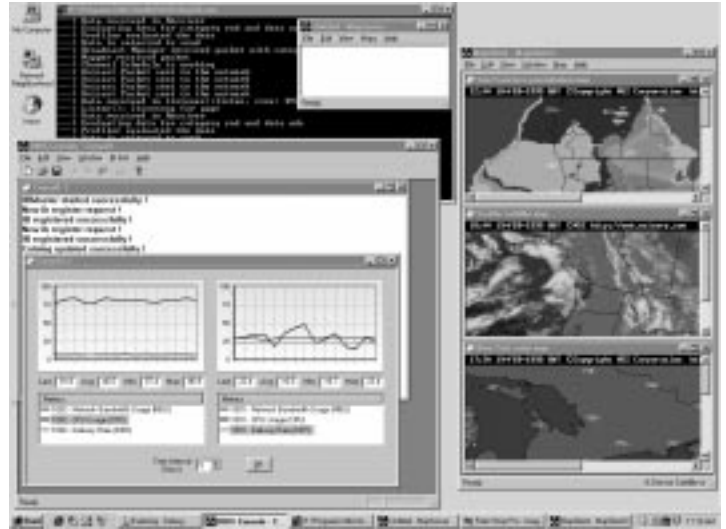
My Computer

Network Neighborhood

Inbox

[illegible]

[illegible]

File Edit View Window Help

Wheeler started successfully !
New IA register request !
IA registered successfully !
New IA register request !
IA registered successfully !
Coloring updated successfully !

Ready

File Edit View Window Help

Ready

Start